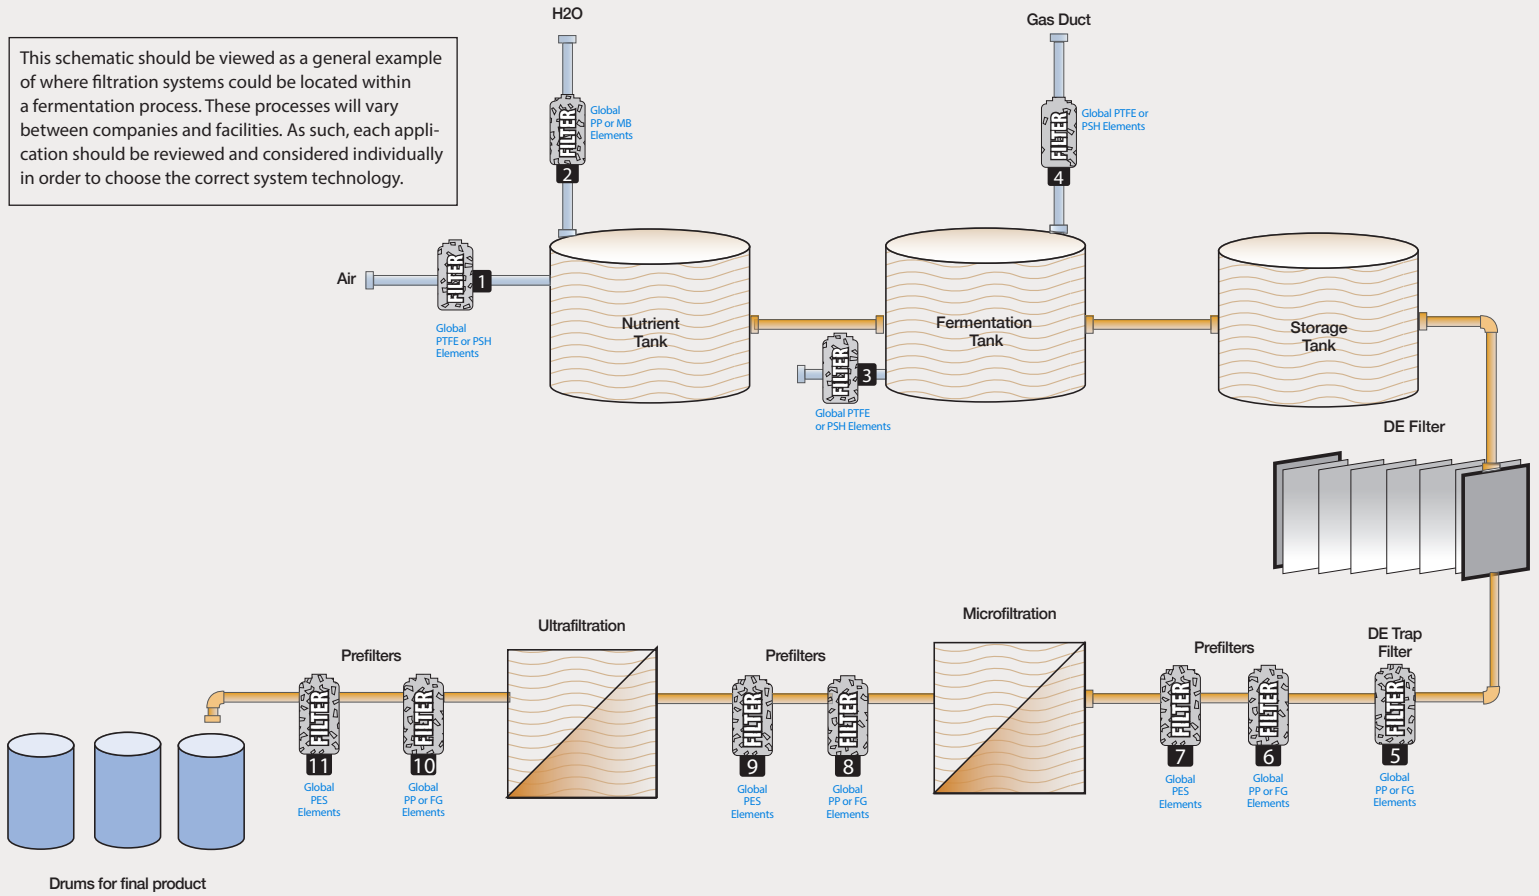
This schematic should be viewed as a general example of where filtration systems could be located within a fermentation process. These processes will vary between companies and facilities. As such, each application should be reviewed and considered individually in order to choose the correct system technology.

H2O

FILTER
2
Global PP or MB Elements

Gas Duct

FILTER
4
Global PTFE or PSH Elements

Air

FILTER
1
Global PTFE or PSH Elements

Nutrient Tank

FILTER
3
Global PTFE or PSH Elements

Fermentation Tank

Storage Tank

DE Filter

DE Trap Filter

FILTER
5
Global PP or FG Elements

Prefilters

FILTER
6
Global PP or FG Elements

FILTER
7
Global PES Elements

Microfiltration

Prefilters

FILTER
8
Global PP or FG Elements

FILTER
9
Global PES Elements

Ultrafiltration

Prefilters

FILTER
10
Global PP or FG Elements

FILTER
11
Global PES Elements

Drums for final product